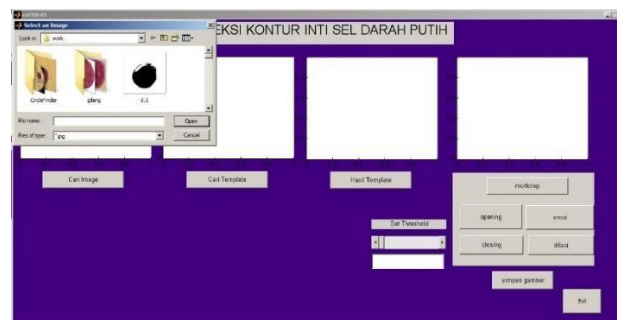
Select an Image
Look in: work
Circlefinder
gilang
3.1
File name:
Files of type: *.jpg
Open
Cancel
EKSI KONTUR INTI SEL DARAH PUTIH
Cari Image
Cari Template
Hasil Template
Set Threshold
morfologi
opening
erosi
closing
dilasi
simpan gambar
Exit